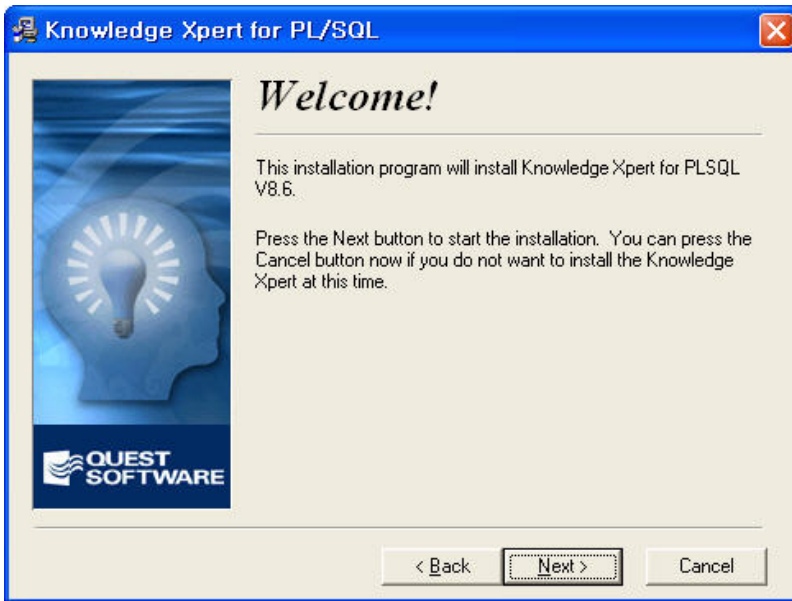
Knowledge Xpert for PL/SQL

QUEST SOFTWARE

Welcome!

This installation program will install Knowledge Xpert for PLSQL V8.6.

Press the Next button to start the installation. You can press the Cancel button now if you do not want to install the Knowledge Xpert at this time.

< Back | Next > | Cancel